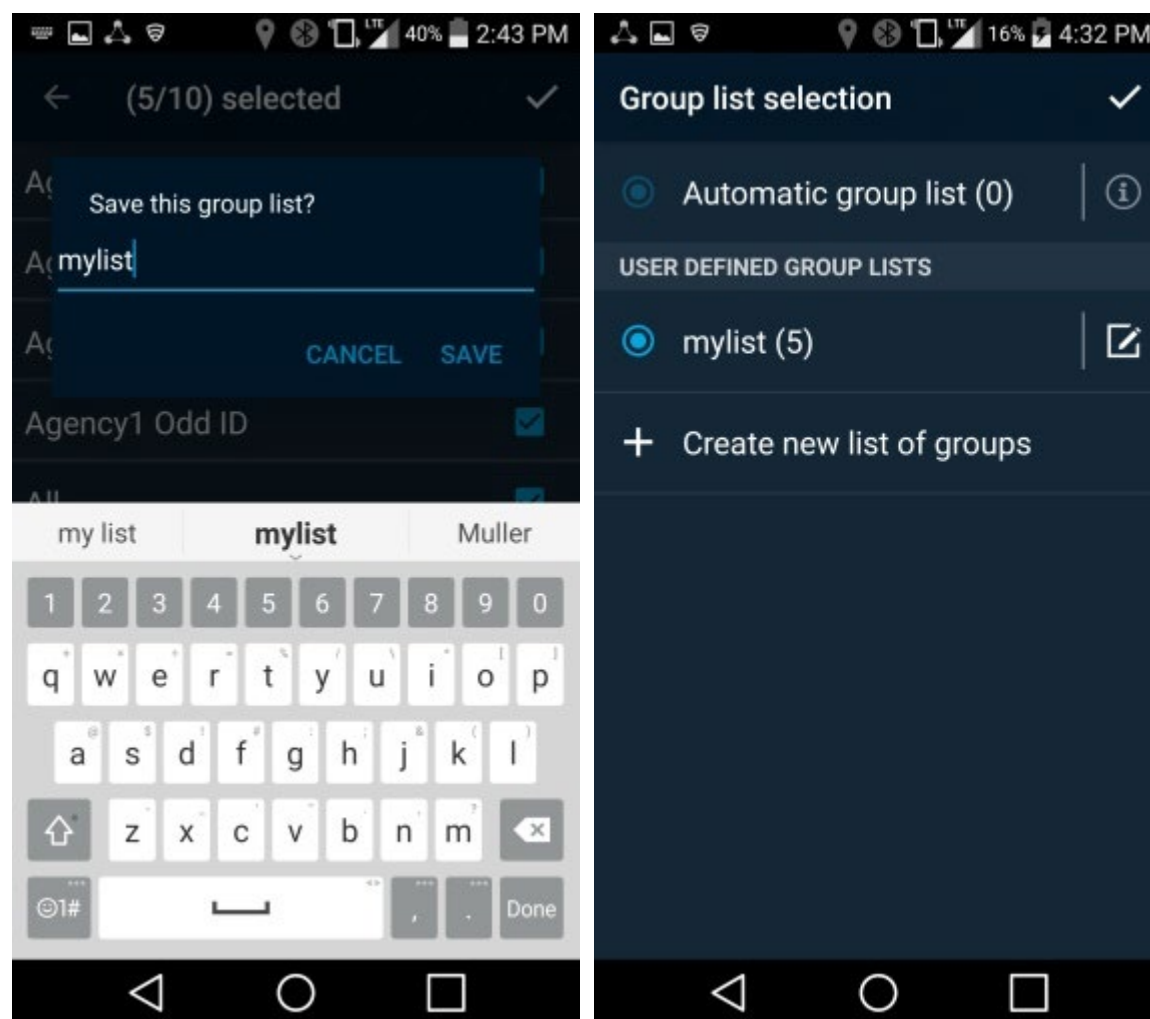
40% 2:43 PM

(5/10) selected

Ag

Save this group list?

mylist

Ag

Ag

CANCEL SAVE

Agency1 Odd ID

All

my list mylist Muller

1 2 3 4 5 6 7 8 9 0

q w e r t y u i o p

a s d f g h j k l

z x c v b n m

☺1# , . Done

16% 4:32 PM

Group list selection

Automatic group list (0)

USER DEFINED GROUP LISTS

mylist (5)

Create new list of groups